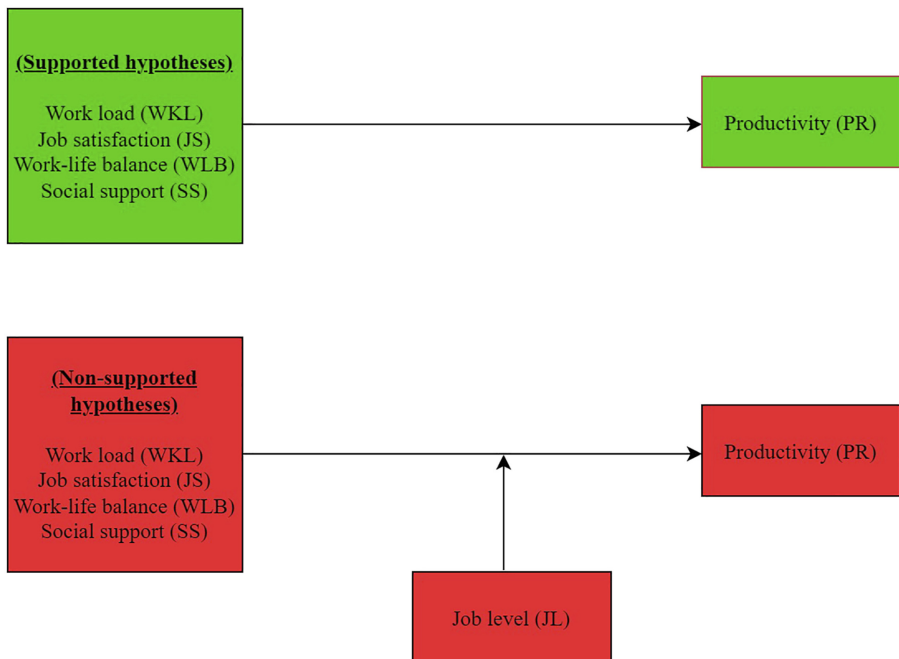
(Supported hypotheses)

Work load (WKL)
Job satisfaction (JS)
Work-life balance (WLB)
Social support (SS)

Productivity (PR)

(Non-supported hypotheses)

Work load (WKL)
Job satisfaction (JS)
Work-life balance (WLB)
Social support (SS)

Productivity (PR)

Job level (JL)